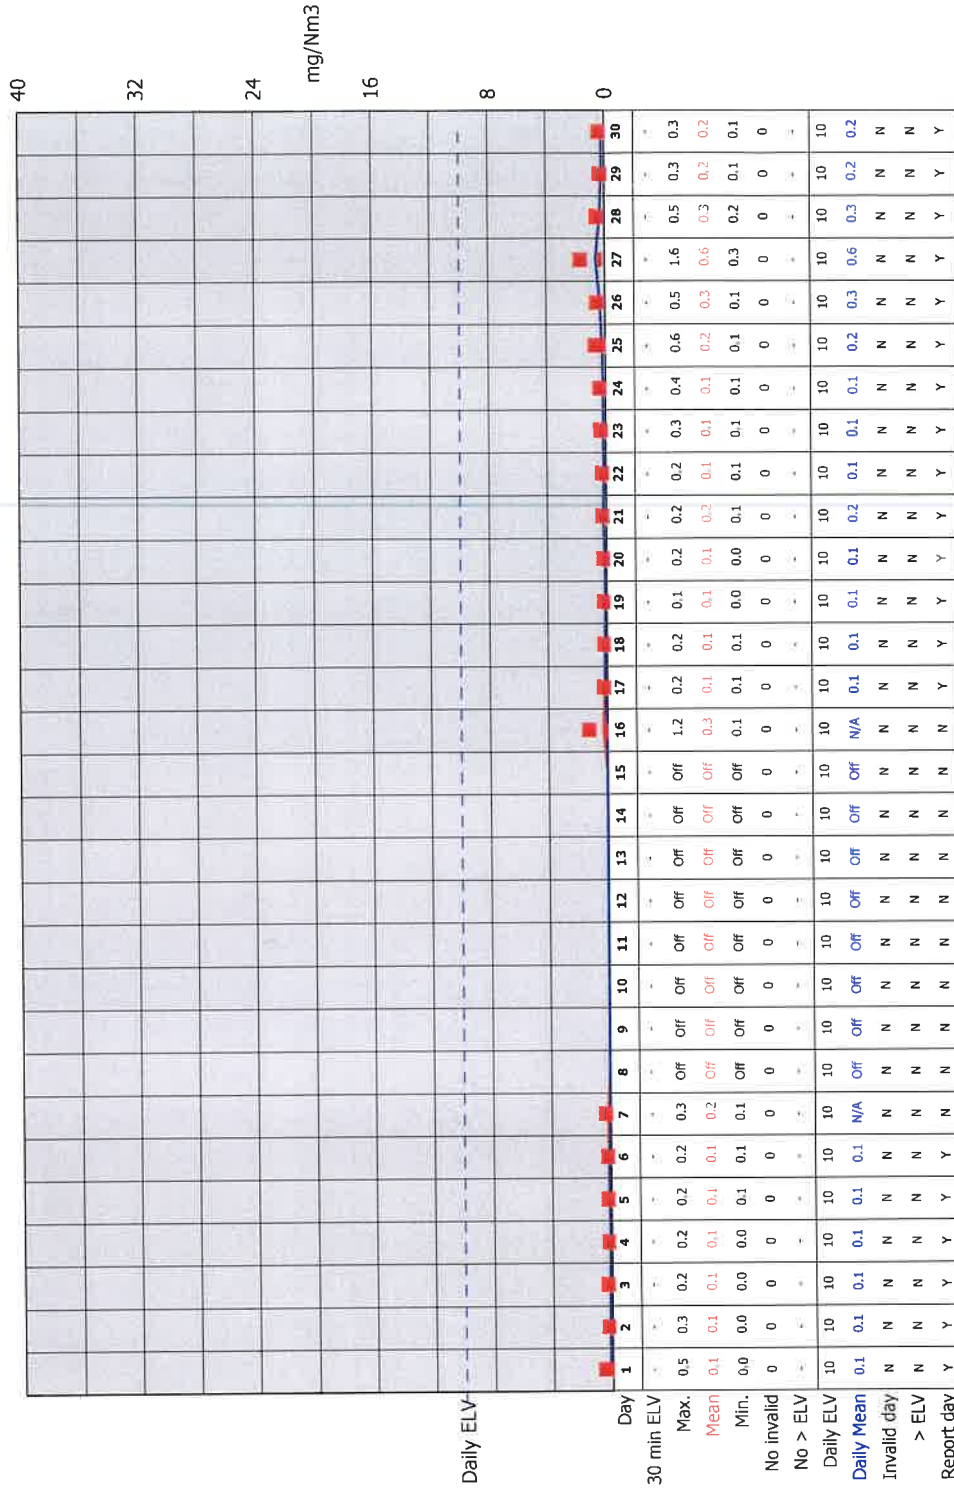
mg/Nm3

40
32
24
16
8
0

Daily ELV

| Day | 1 | 2 | 3 | 4 | 5 | 6 | 7 | 8 | 9 | 10 | 11 | 12 | 13 | 14 | 15 | 16 | 17 | 18 | 19 | 20 | 21 | 22 | 23 | 24 | 25 | 26 | 27 | 28 | 29 | 30 |
|---|---|---|---|---|---|---|---|---|---|---|---|---|---|---|---|---|---|---|---|---|---|---|---|---|---|---|---|---|---|---|
| 30 min ELV | - | - | - | - | - | - | - | - | - | - | - | - | - | - | - | - | - | - | - | - | - | - | - | - | - | - | - | - | - | - |
| Max. | 0.5 | 0.3 | 0.2 | 0.2 | 0.2 | 0.2 | 0.3 | Off | Off | Off | Off | Off | Off | Off | Off | 1.2 | 0.2 | 0.2 | 0.1 | 0.2 | 0.2 | 0.2 | 0.3 | 0.4 | 0.6 | 0.5 | 1.6 | 0.5 | 0.3 | 0.3 |
| Mean | 0.1 | 0.1 | 0.1 | 0.1 | 0.1 | 0.1 | 0.2 | Off | Off | Off | Off | Off | Off | Off | Off | 0.3 | 0.1 | 0.1 | 0.1 | 0.1 | 0.2 | 0.1 | 0.1 | 0.1 | 0.2 | 0.3 | 0.6 | 0.3 | 0.2 | 0.2 |
| Min. | 0.0 | 0.0 | 0.0 | 0.0 | 0.1 | 0.1 | 0.1 | Off | Off | Off | Off | Off | Off | Off | Off | 0.1 | 0.1 | 0.1 | 0.0 | 0.0 | 0.1 | 0.1 | 0.1 | 0.1 | 0.1 | 0.1 | 0.3 | 0.2 | 0.1 | 0.1 |
| No invalid | 0 | 0 | 0 | 0 | 0 | 0 | 0 | 0 | 0 | 0 | 0 | 0 | 0 | 0 | 0 | 0 | 0 | 0 | 0 | 0 | 0 | 0 | 0 | 0 | 0 | 0 | 0 | 0 | 0 | 0 |
| No > ELV | - | - | - | - | - | - | - | - | - | - | - | - | - | - | - | - | - | - | - | - | - | - | - | - | - | - | - | - | - | - |
| Daily ELV | 10 | 10 | 10 | 10 | 10 | 10 | 10 | 10 | 10 | 10 | 10 | 10 | 10 | 10 | 10 | 10 | 10 | 10 | 10 | 10 | 10 | 10 | 10 | 10 | 10 | 10 | 10 | 10 | 10 | 10 |
| Daily Mean | 0.1 | 0.1 | 0.1 | 0.1 | 0.1 | 0.1 | N/A | Off | Off | Off | Off | Off | Off | Off | Off | N/A | 0.1 | 0.1 | 0.1 | 0.1 | 0.2 | 0.1 | 0.1 | 0.1 | 0.2 | 0.3 | 0.6 | 0.3 | 0.2 | 0.2 |
| Invalid day | N | N | N | N | N | N | N | N | N | N | N | N | N | N | N | N | N | N | N | N | N | N | N | N | N | N | N | N | N | N |
| > ELV | N | N | N | N | N | N | N | N | N | N | N | N | N | N | N | N | N | N | N | N | N | N | N | N | N | N | N | N | N | N |
| Report day | Y | Y | Y | Y | Y | Y | N | N | N | N | N | N | N | N | N | N | Y | Y | Y | Y | Y | Y | Y | Y | Y | Y | Y | Y | Y | Y |